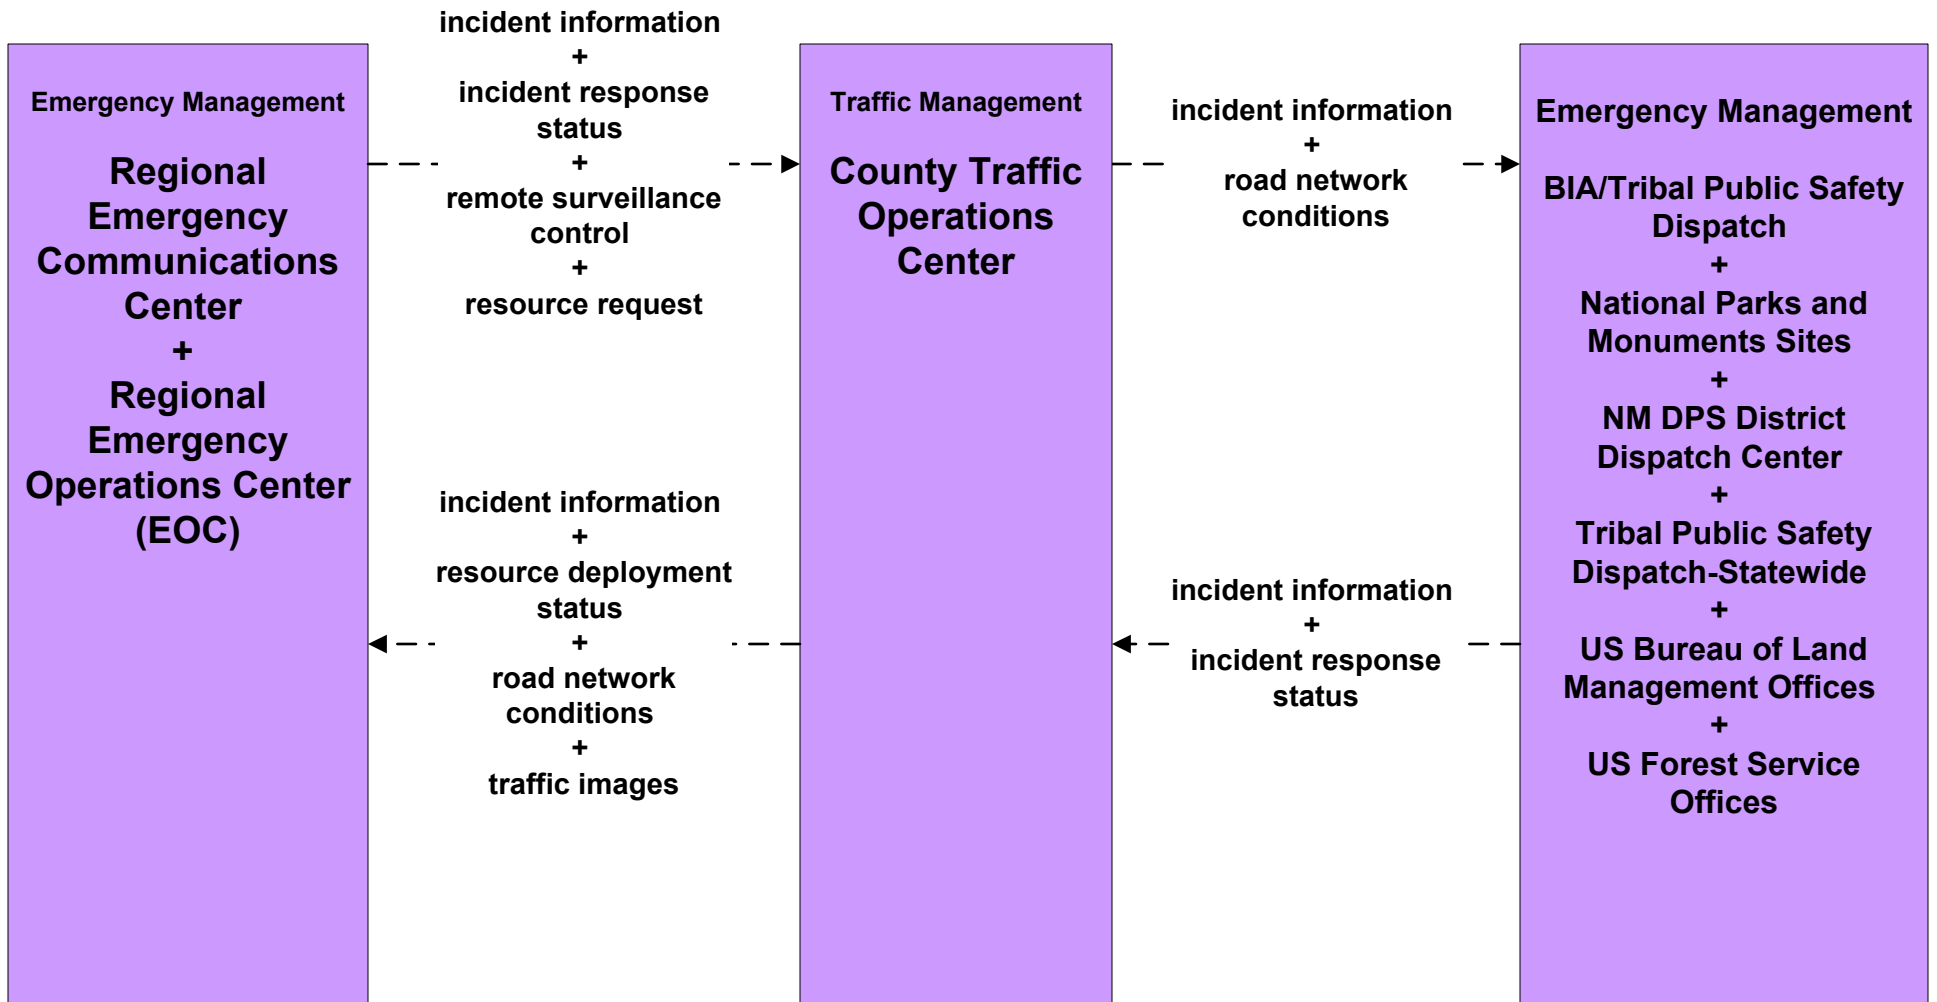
Emergency Management

Regional Emergency Communications Center
+
Regional Emergency Operations Center (EOC)

incident information
+
incident response status
+
remote surveillance control
+
resource request

incident information
+
resource deployment status
+
road network conditions
+
traffic images

Traffic Management

County Traffic Operations Center

incident information
+
road network conditions

incident information
+
incident response status

Emergency Management

BIA/Tribal Public Safety Dispatch
+
National Parks and Monuments Sites
+
NM DPS District Dispatch Center
+
Tribal Public Safety Dispatch-Statewide
+
US Bureau of Land Management Offices
+
US Forest Service Offices